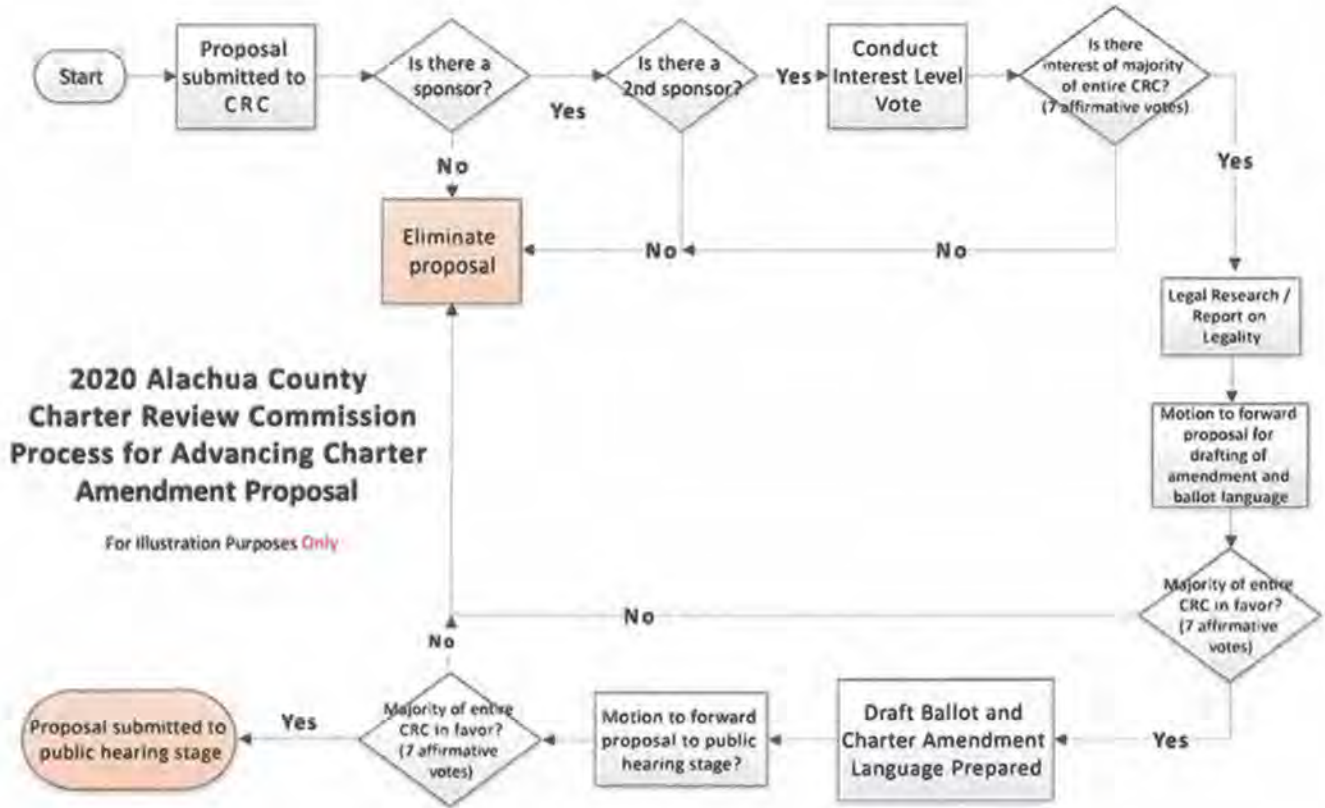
Start

Proposal submitted to CRC

Is there a sponsor?

Yes

Is there a 2nd sponsor?

Yes

Conduct Interest Level Vote

Is there interest of majority of entire CRC? (7 affirmative votes)

Yes

No

Eliminate proposal

No

No

Legal Research / Report on Legality

2020 Alachua County Charter Review Commission Process for Advancing Charter Amendment Proposal

For Illustration Purposes Only

Motion to forward proposal for drafting of amendment and ballot language

Majority of entire CRC in favor? (7 affirmative votes)

No

No

Proposal submitted to public hearing stage

Yes

Majority of entire CRC in favor? (7 affirmative votes)

Motion to forward proposal to public hearing stage?

Draft Ballot and Charter Amendment Language Prepared

Yes